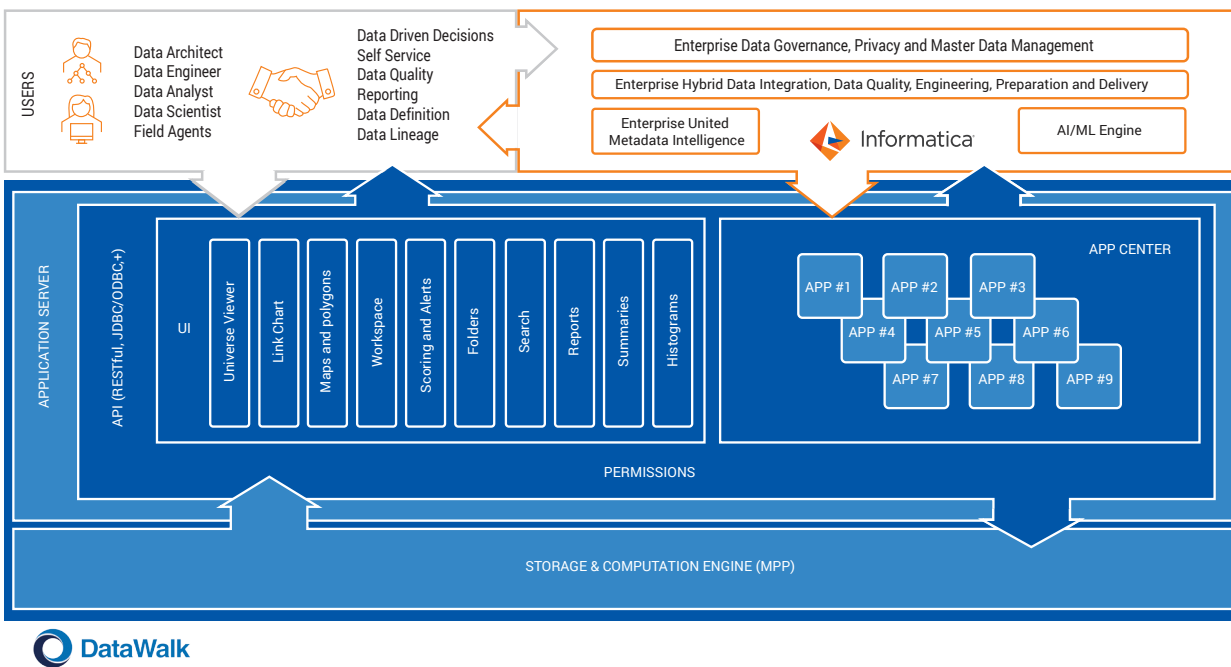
USERS

Data Architect
Data Engineer
Data Analyst
Data Scientist
Field Agents

Data Driven Decisions
Self Service
Data Quality
Reporting
Data Definition
Data Lineage

Enterprise Data Governance, Privacy and Master Data Management

Enterprise Hybrid Data Integration, Data Quality, Engineering, Preparation and Delivery

Enterprise United Metadata Intelligence

Informatica

AI/ML Engine

APPLICATION SERVER

API (RESTful, JDBC/ODBC,+)

UI

Universe Viewer

Link Chart

Maps and polygons

Workspace

Scoring and Alerts

Folders

Search

Reports

Summaries

Histograms

APP CENTER

APP #1
APP #2
APP #3
APP #4
APP #5
APP #6
APP #7
APP #8
APP #9

PERMISSIONS

STORAGE & COMPUTATION ENGINE (MPP)

DataWalk